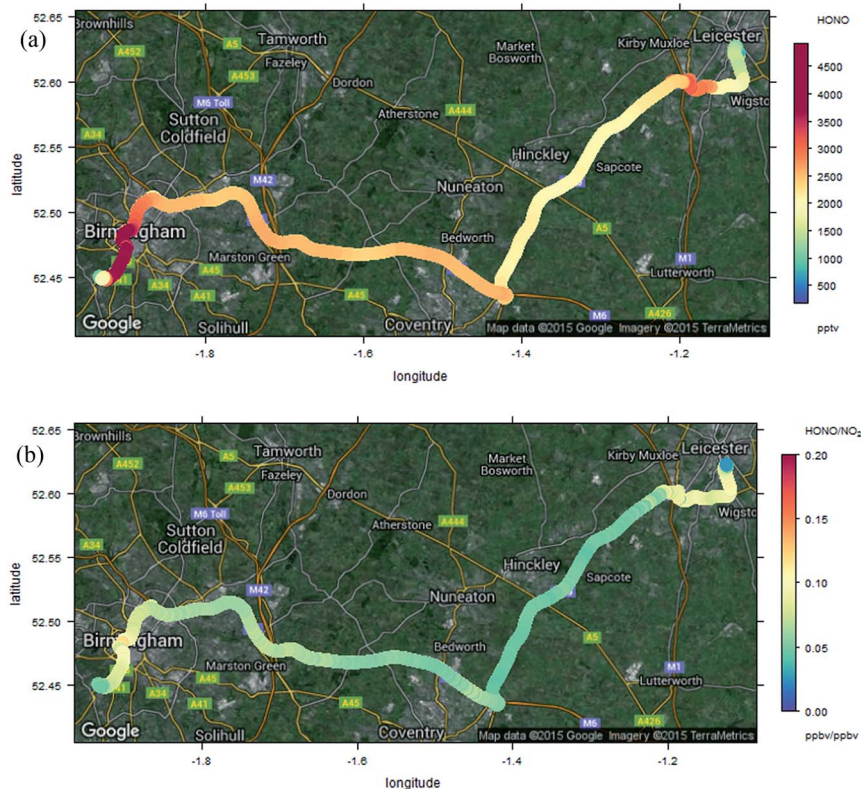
(a)

52.65
52.60
52.55
52.50
52.45

latitude

Brownhills
Tamworth
Market Bosworth
Kirby Muxloe
Leicester
A452
A5
A453
Fazeley
Dordon
M6 Toll
Sutton Coldfield
Atherstone
A444
Wigston
A34
Hinckley
Sapcote
M42
Nuneaton
Birmingham
Bedworth
A5
Marston Green
M1
A45
A45
Lutterworth
A34
A41
A41
A45
M6
A426
Google
Solihull
Coventry
Map data ©2015 Google Imagery ©2015 TerraMetrics

-1.8
-1.6
-1.4
-1.2

longitude

HONO
4500
4000
3500
3000
2500
2000
1500
1000
500
pptv

(b)

52.65
52.60
52.55
52.50
52.45

latitude

Brownhills
Tamworth
Market Bosworth
Kirby Muxloe
Leicester
A452
A5
A453
Fazeley
Dordon
M6 Toll
Sutton Coldfield
Atherstone
A444
Wigsto
A34
Hinckley
Sapcote
M42
Nuneaton
Birmingham
Bedworth
A5
Marston Green
M1
A45
A45
Lutterworth
A34
A41
A41
A45
M6
A426
Google
Solihull
Coventry
Map data ©2015 Google Imagery ©2015 TerraMetrics

-1.8
-1.6
-1.4
-1.2

longitude

HONO/NO$_2$
0.20
0.15
0.10
0.05
0.00
ppbv/ppbv